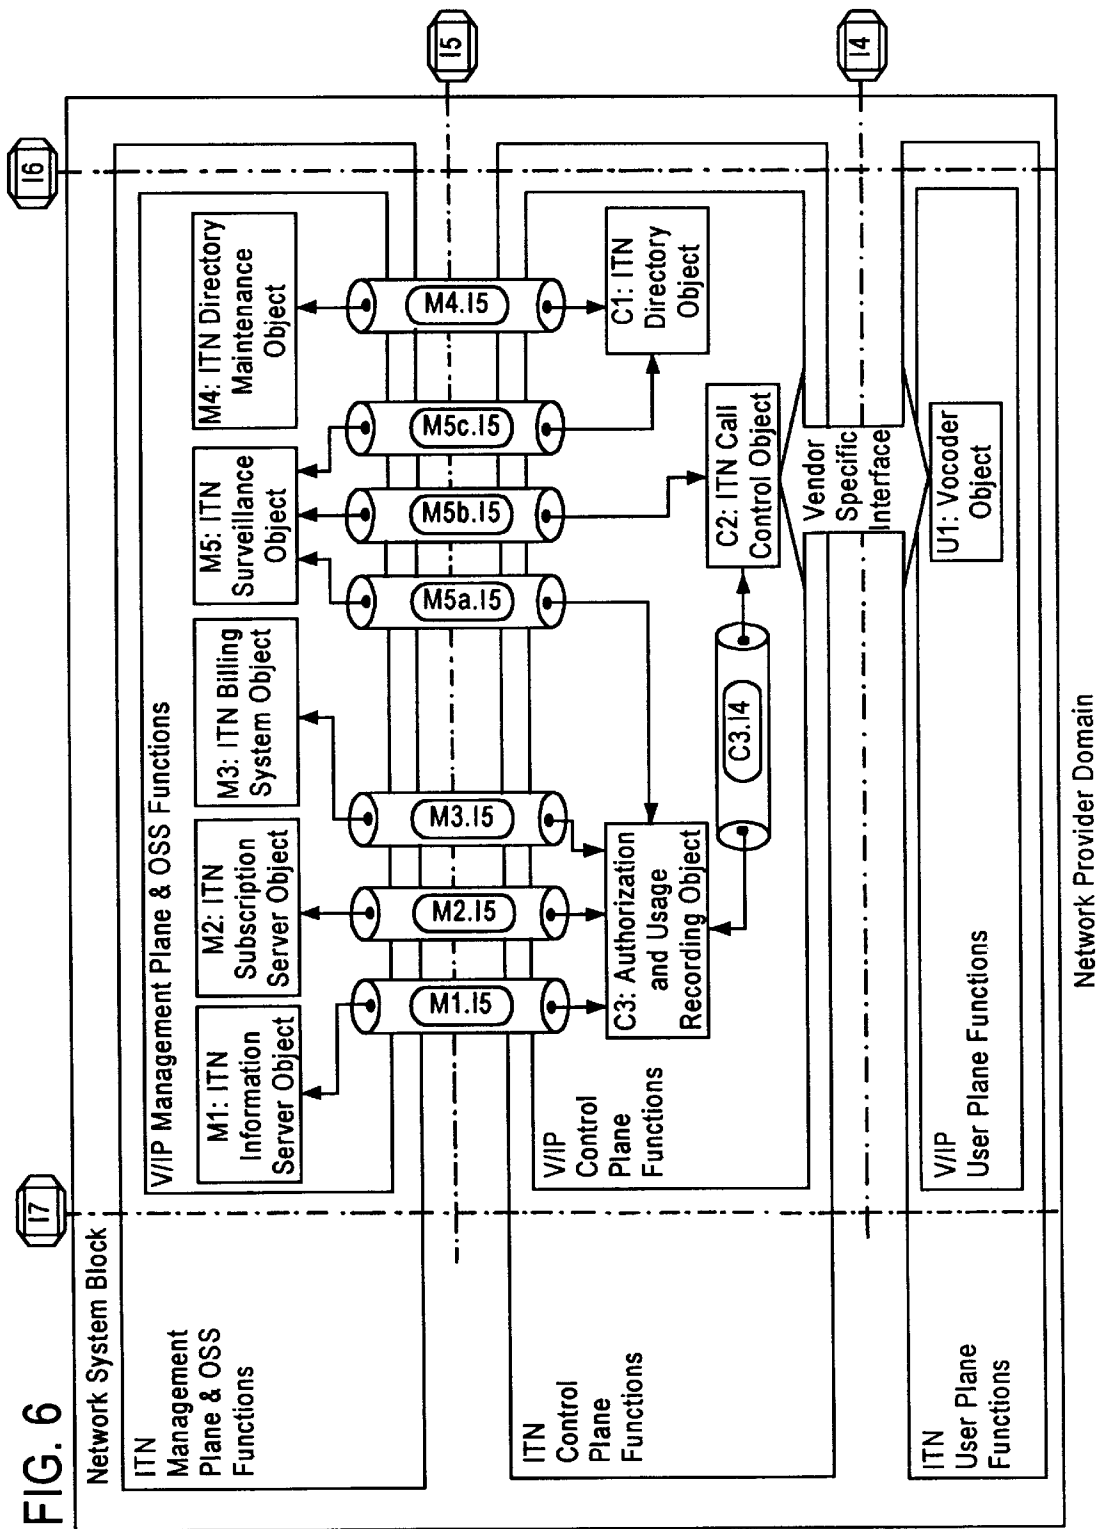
FIG. 6

Network System Block

I7

I6

I5

I4

ITN Management Plane & OSS Functions

V/IP Management Plane & OSS Functions

M1: ITN Information Server Object

M2: ITN Subscription Server Object

M3: ITN Billing System Object

M5: ITN Surveillance Object

M4: ITN Directory Maintenance Object

M1.I5

M2.I5

M3.I5

M5a.I5

M5b.I5

M5c.I5

M4.I5

ITN Control Plane Functions

V/IP Control Plane Functions

C3: Authorization and Usage Recording Object

C3.I4

C2: ITN Call Control Object

C1: ITN Directory Object

Vendor Specific Interface

ITN User Plane Functions

V/IP User Plane Functions

U1: Vocoder Object

Network Provider Domain